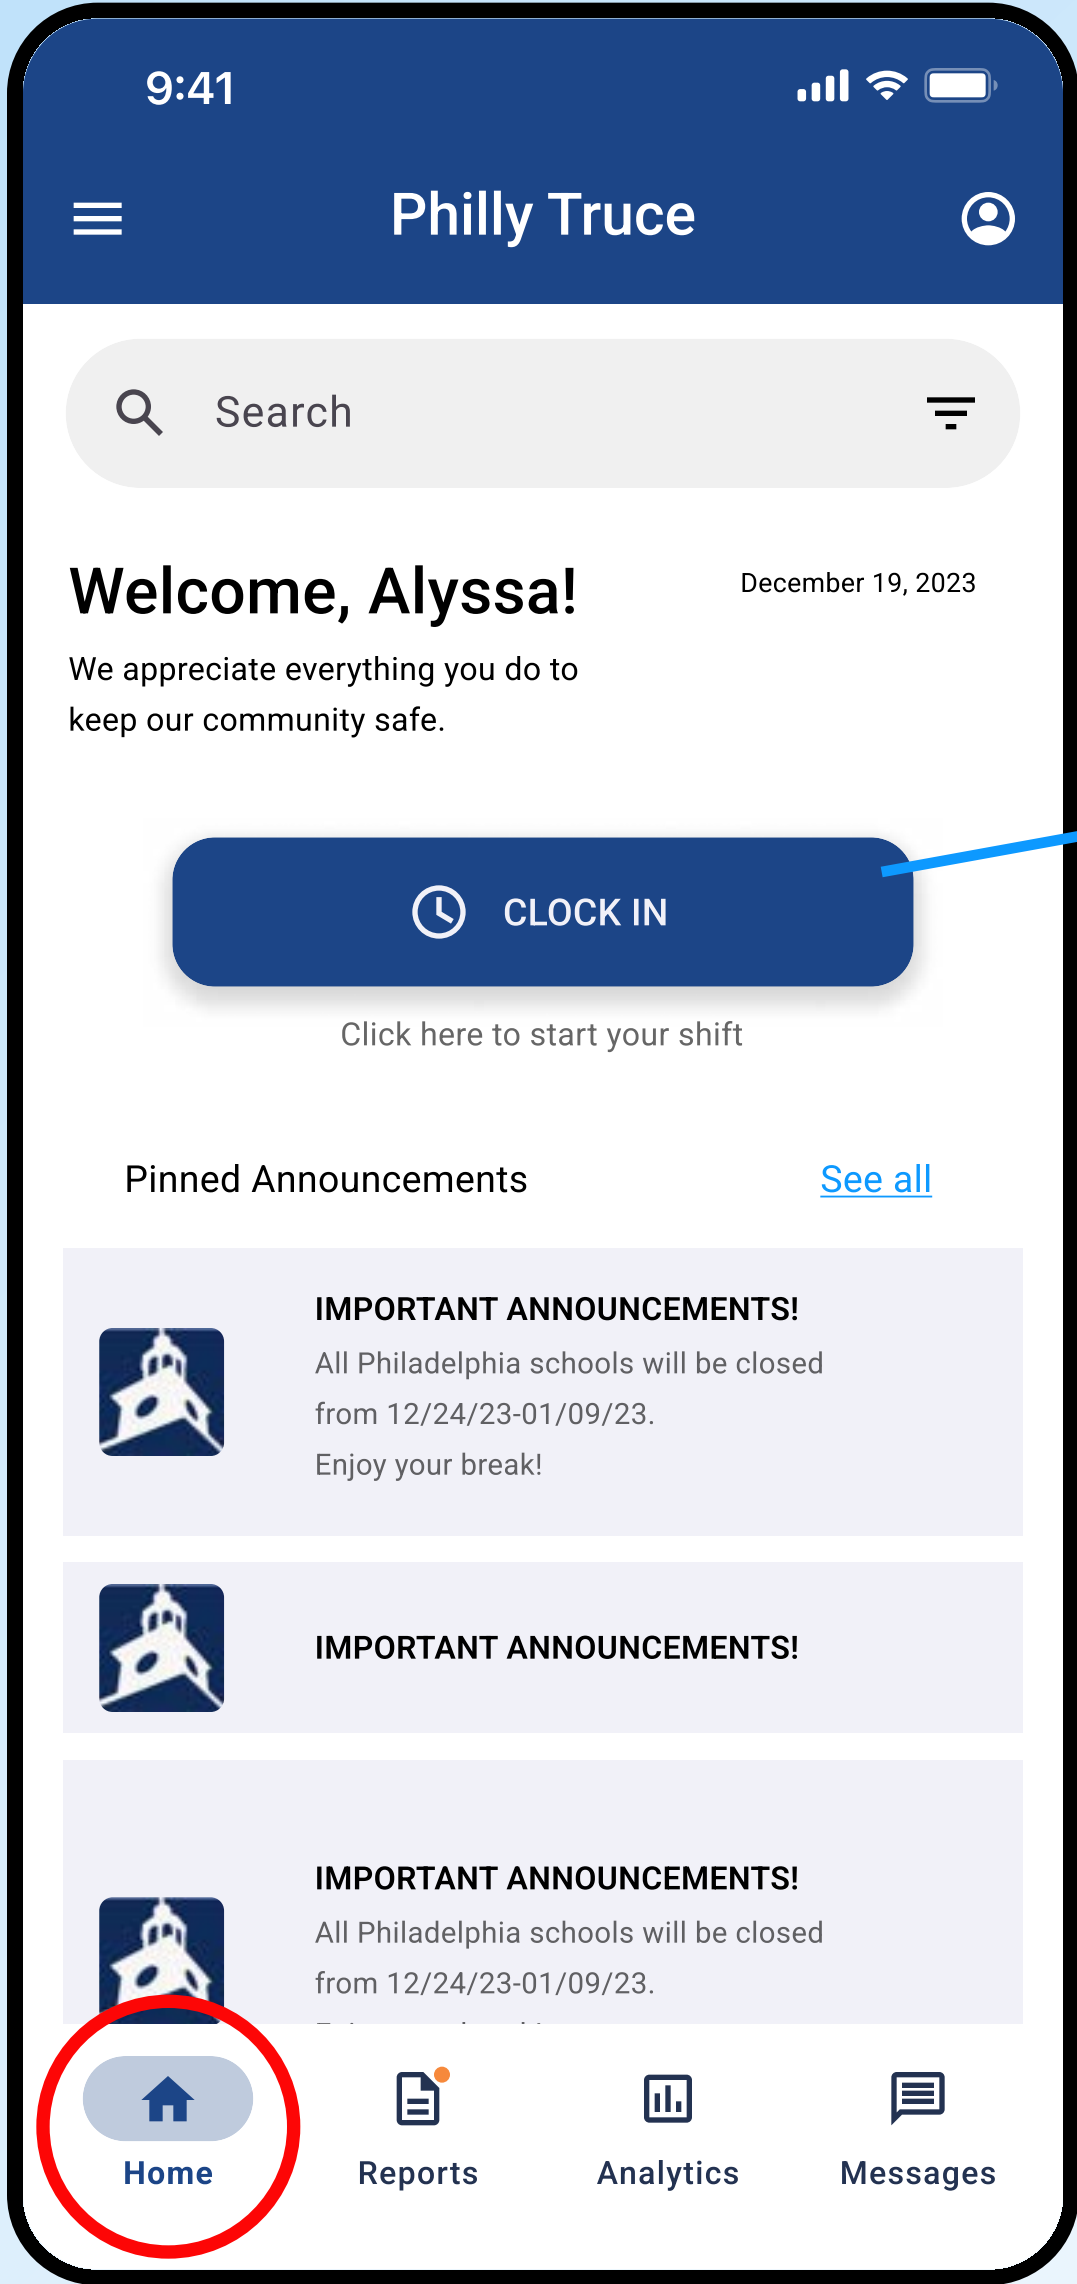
9:41

Philly Truce

Search

Welcome, Alyssa!

December 19, 2023

We appreciate everything you do to keep our community safe.

CLOCK IN

Click here to start your shift

Pinned Announcements

See all

IMPORTANT ANNOUNCEMENTS!
All Philadelphia schools will be closed from 12/24/23-01/09/23.
Enjoy your break!

IMPORTANT ANNOUNCEMENTS!

IMPORTANT ANNOUNCEMENTS!
All Philadelphia schools will be closed from 12/24/23-01/09/23.
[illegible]

Home

Reports

Analytics

Messages